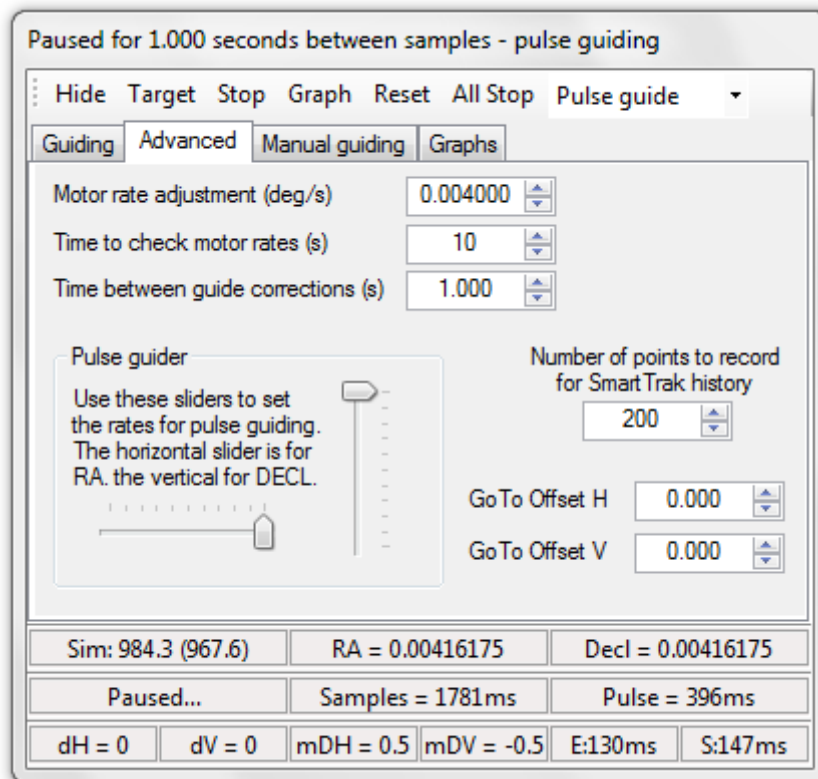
Paused for 1.000 seconds between samples - pulse guiding

Hide Target Stop Graph Reset All Stop Pulse guide

Guiding Advanced Manual guiding Graphs

Motor rate adjustment (deg/s) 0.004000

Time to check motor rates (s) 10

Time between guide corrections (s) 1.000

Pulse guider

Use these sliders to set the rates for pulse guiding. The horizontal slider is for RA. the vertical for DECL.

Number of points to record for SmartTrak history

200

GoTo Offset H 0.000

GoTo Offset V 0.000

| Sim: 984.3 (967.6) | RA = 0.00416175 | Decl = 0.00416175 |
|---|---|---|
| Paused... | Samples = 1781ms | Pulse = 396ms |

| dH = 0 | dV = 0 | mDH = 0.5 | mDV = -0.5 | E:130ms | S:147ms |
|---|---|---|---|---|---|